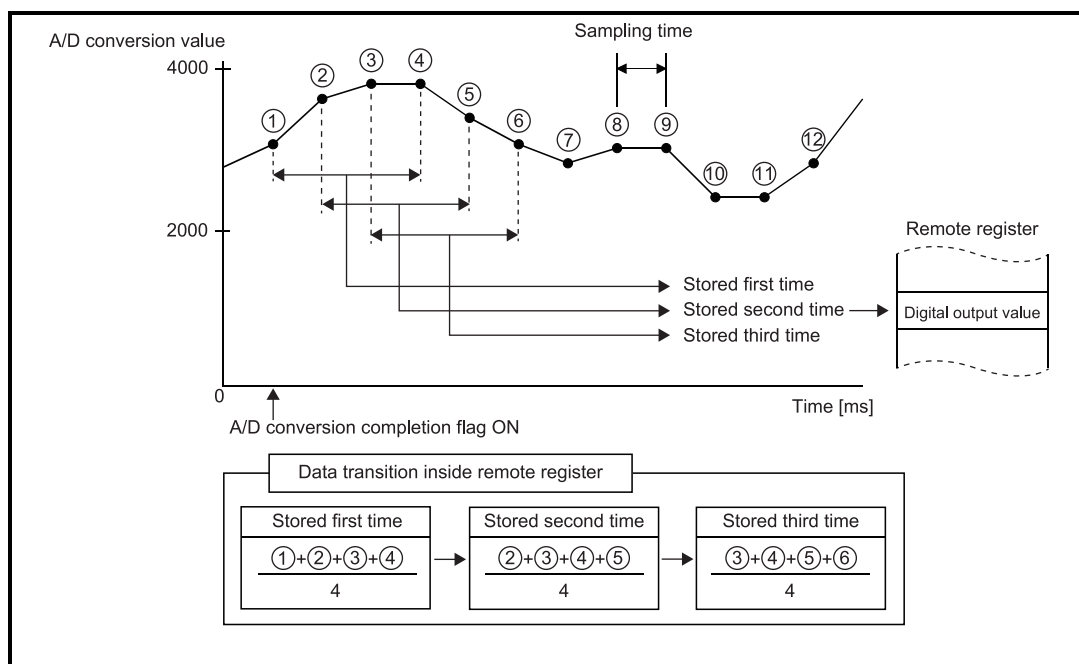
A/D conversion value

4000

2000

0

Sampling time

①
②
③
④
⑤
⑥
⑦
⑧
⑨
⑩
⑪
⑫

Stored first time
Stored second time
Stored third time

Remote register

Digital output value

Time [ms]

A/D conversion completion flag ON

Data transition inside remote register

| Stored first time | Stored second time | Stored third time |
|---|---|---|
| $\frac{①+②+③+④}{4}$ | $\frac{②+③+④+⑤}{4}$ | $\frac{③+④+⑤+⑥}{4}$ |